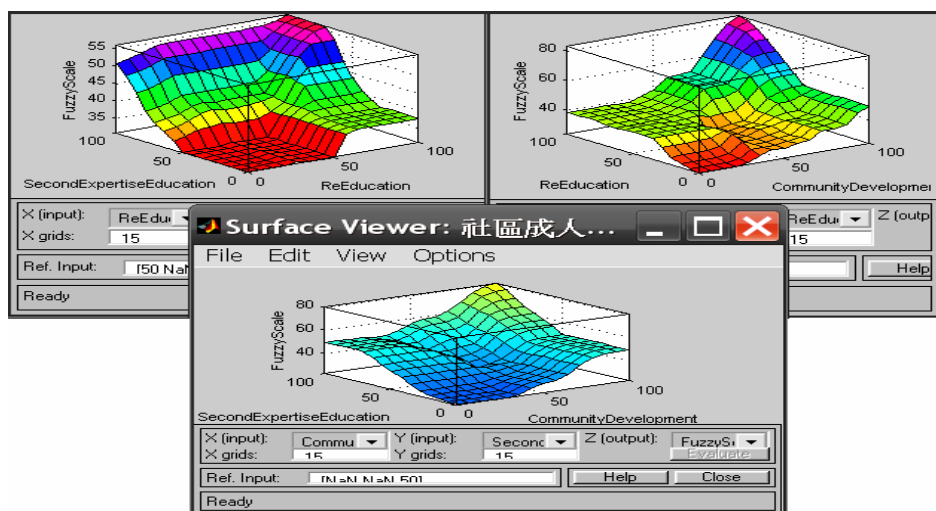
55
50
45
40
35
FuzzyScale
100
50
SecondExpertiseEducation
0 0
50
100
ReEducation

X (input): ReEdu
X grids: 15

Ref. Input: [50 NaN

Ready

80
60
40
FuzzyScale
100
50
ReEducation
0 0
50
100
CommunityDevelopmer

ReEdu
Z (outp
15

Help

Surface Viewer: 社區成人...
File Edit View Options

80
60
40
FuzzyScale
100
50
SecondExpertiseEducation
0 0
50
100
CommunityDevelopment

X (input): Commu
X grids: 15
Y (input): Seconc
Y grids: 15
Z (output): FuzzySc
Evaluate

Ref. Input: [NaN NaN 50]
Help
Close

Ready